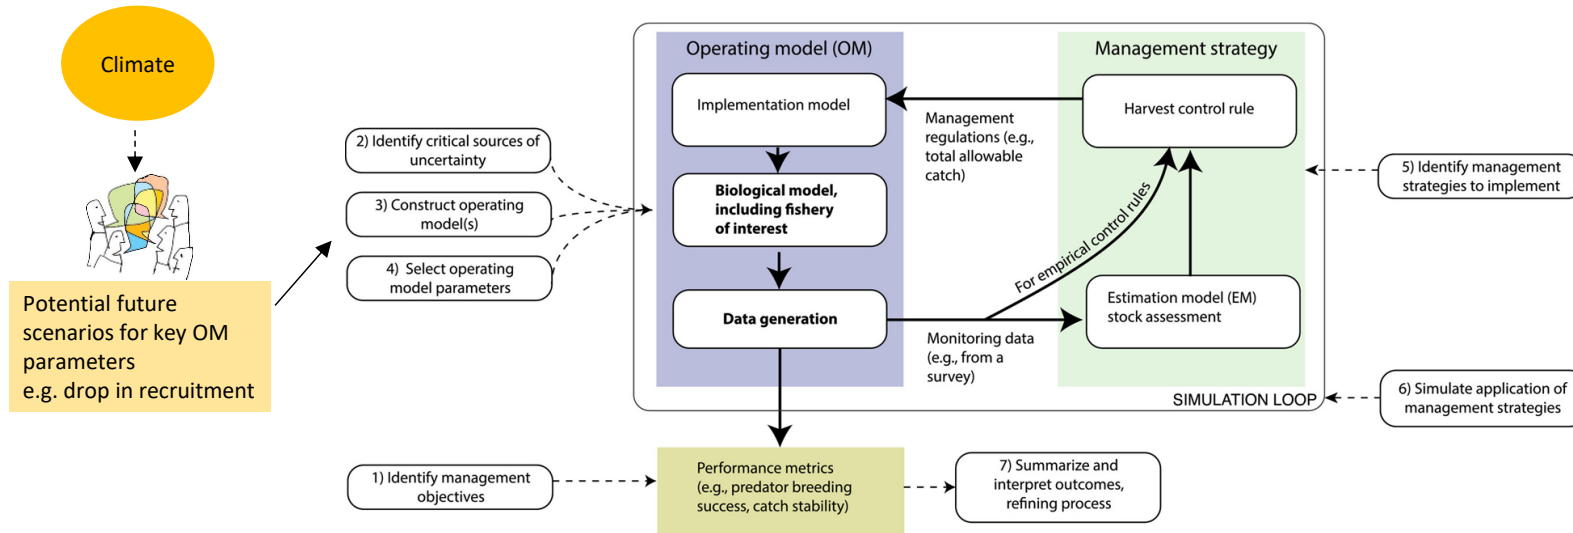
Climate

Potential future scenarios for key OM parameters
e.g. drop in recruitment

2) Identify critical sources of uncertainty

3) Construct operating model(s)

4) Select operating model parameters

Operating model (OM)

Implementation model

Biological model, including fishery of interest

Data generation

Management regulations (e.g., total allowable catch)

Management strategy

Harvest control rule

For empirical control rules

Estimation model (EM) stock assessment

Monitoring data (e.g., from a survey)

SIMULATION LOOP

5) Identify management strategies to implement

6) Simulate application of management strategies

1) Identify management objectives

Performance metrics (e.g., predator breeding success, catch stability)

7) Summarize and interpret outcomes, refining process